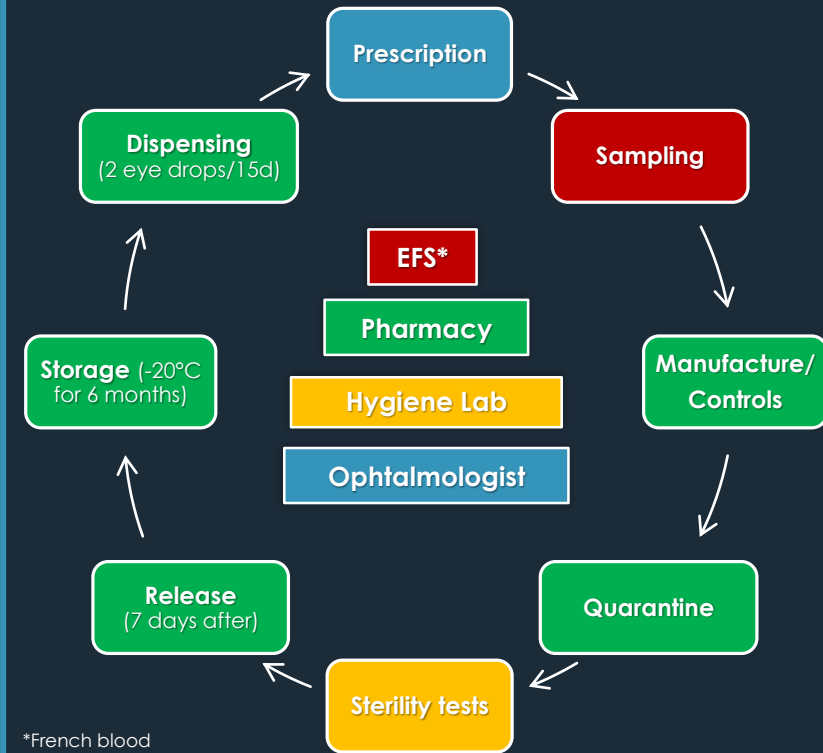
Prescription

Sampling

Manufacture/ Controls

Quarantine

Sterility tests

Release (7 days after)

Storage (-20°C for 6 months)

Dispensing (2 eye drops/15d)

EFS*

Pharmacy

Hygiene Lab

Ophtalmologist

*French blood